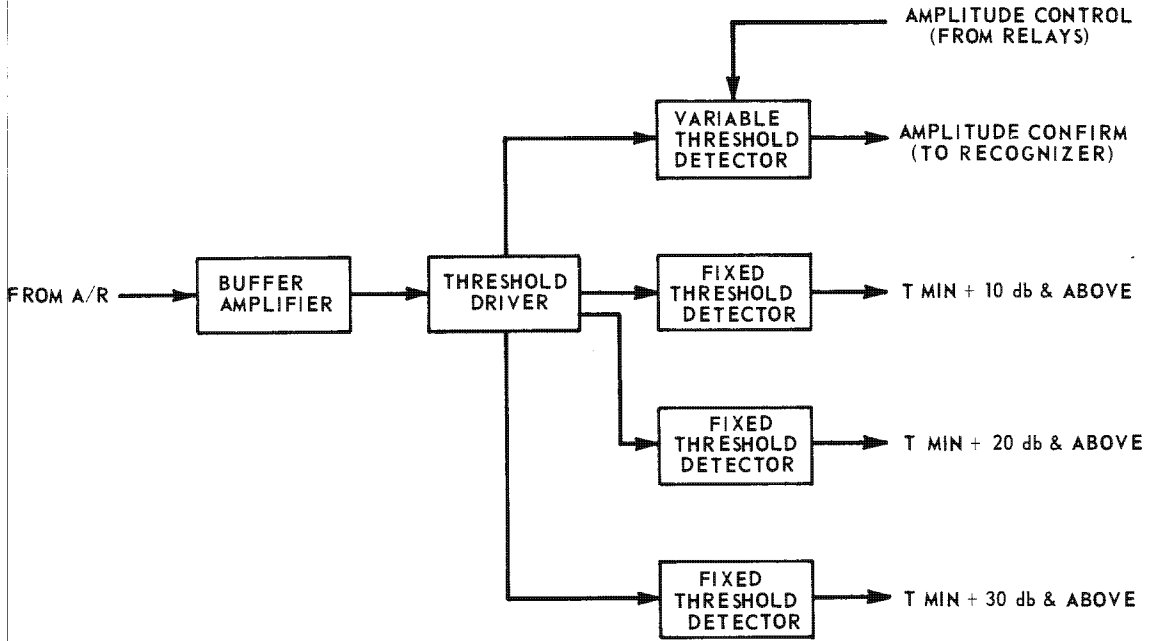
AMPLITUDE CONTROL
(FROM RELAYS)

VARIABLE THRESHOLD DETECTOR

AMPLITUDE CONFIRM
(TO RECOGNIZER)

FROM A/R

BUFFER AMPLIFIER

THRESHOLD DRIVER

FIXED THRESHOLD DETECTOR

T MIN + 10 db & ABOVE

FIXED THRESHOLD DETECTOR

T MIN + 20 db & ABOVE

FIXED THRESHOLD DETECTOR

T MIN + 30 db & ABOVE